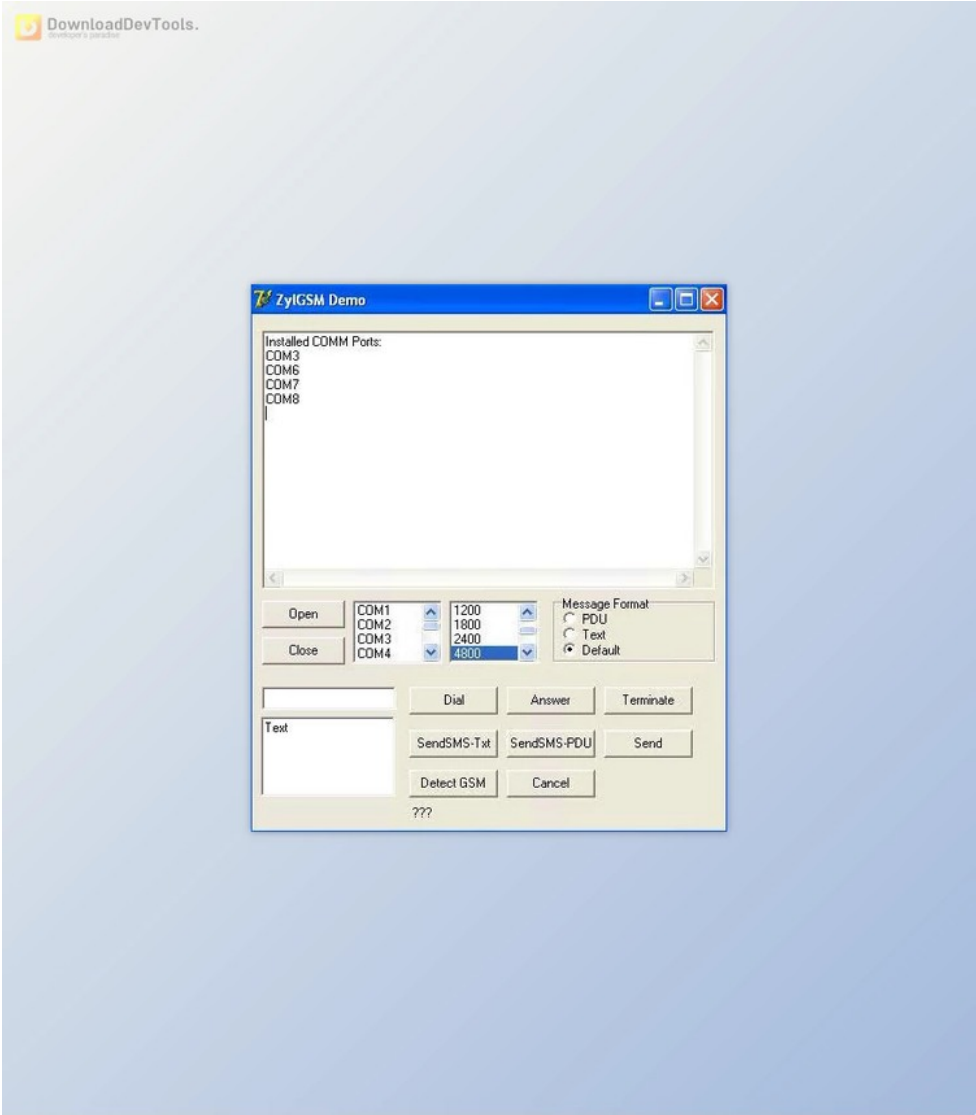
DownloadDevTools.
developer's paradise

ZylGSM Demo

Installed COMM Ports:
COM3
COM6
COM7
COM8

Open

Close

COM1
COM2
COM3
COM4

1200
1800
2400
4800

Message Format
PDU
Text
Default

Dial

Answer

Terminate

Text

SendSMS-Txt

SendSMS-PDU

Send

Detect GSM

Cancel

???